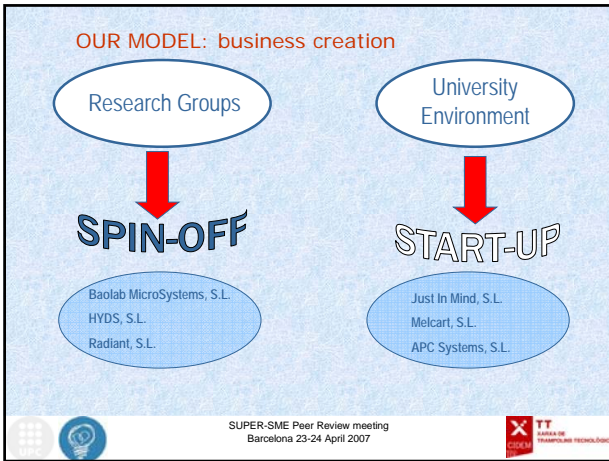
OUR MODEL: business creation

Research Groups

University Environment

SPIN-OFF

START-UP

Baolab MicroSystems, S.L.
HYDS, S.L.
Radiant, S.L.

Just In Mind, S.L.
Melcart, S.L.
APC Systems, S.L.

UPC

SUPER-SME Peer Review meeting
Barcelona 23-24 April 2007

CIDEM XTT XARXA DE TRAMPOLINS TECNOLÒGICS